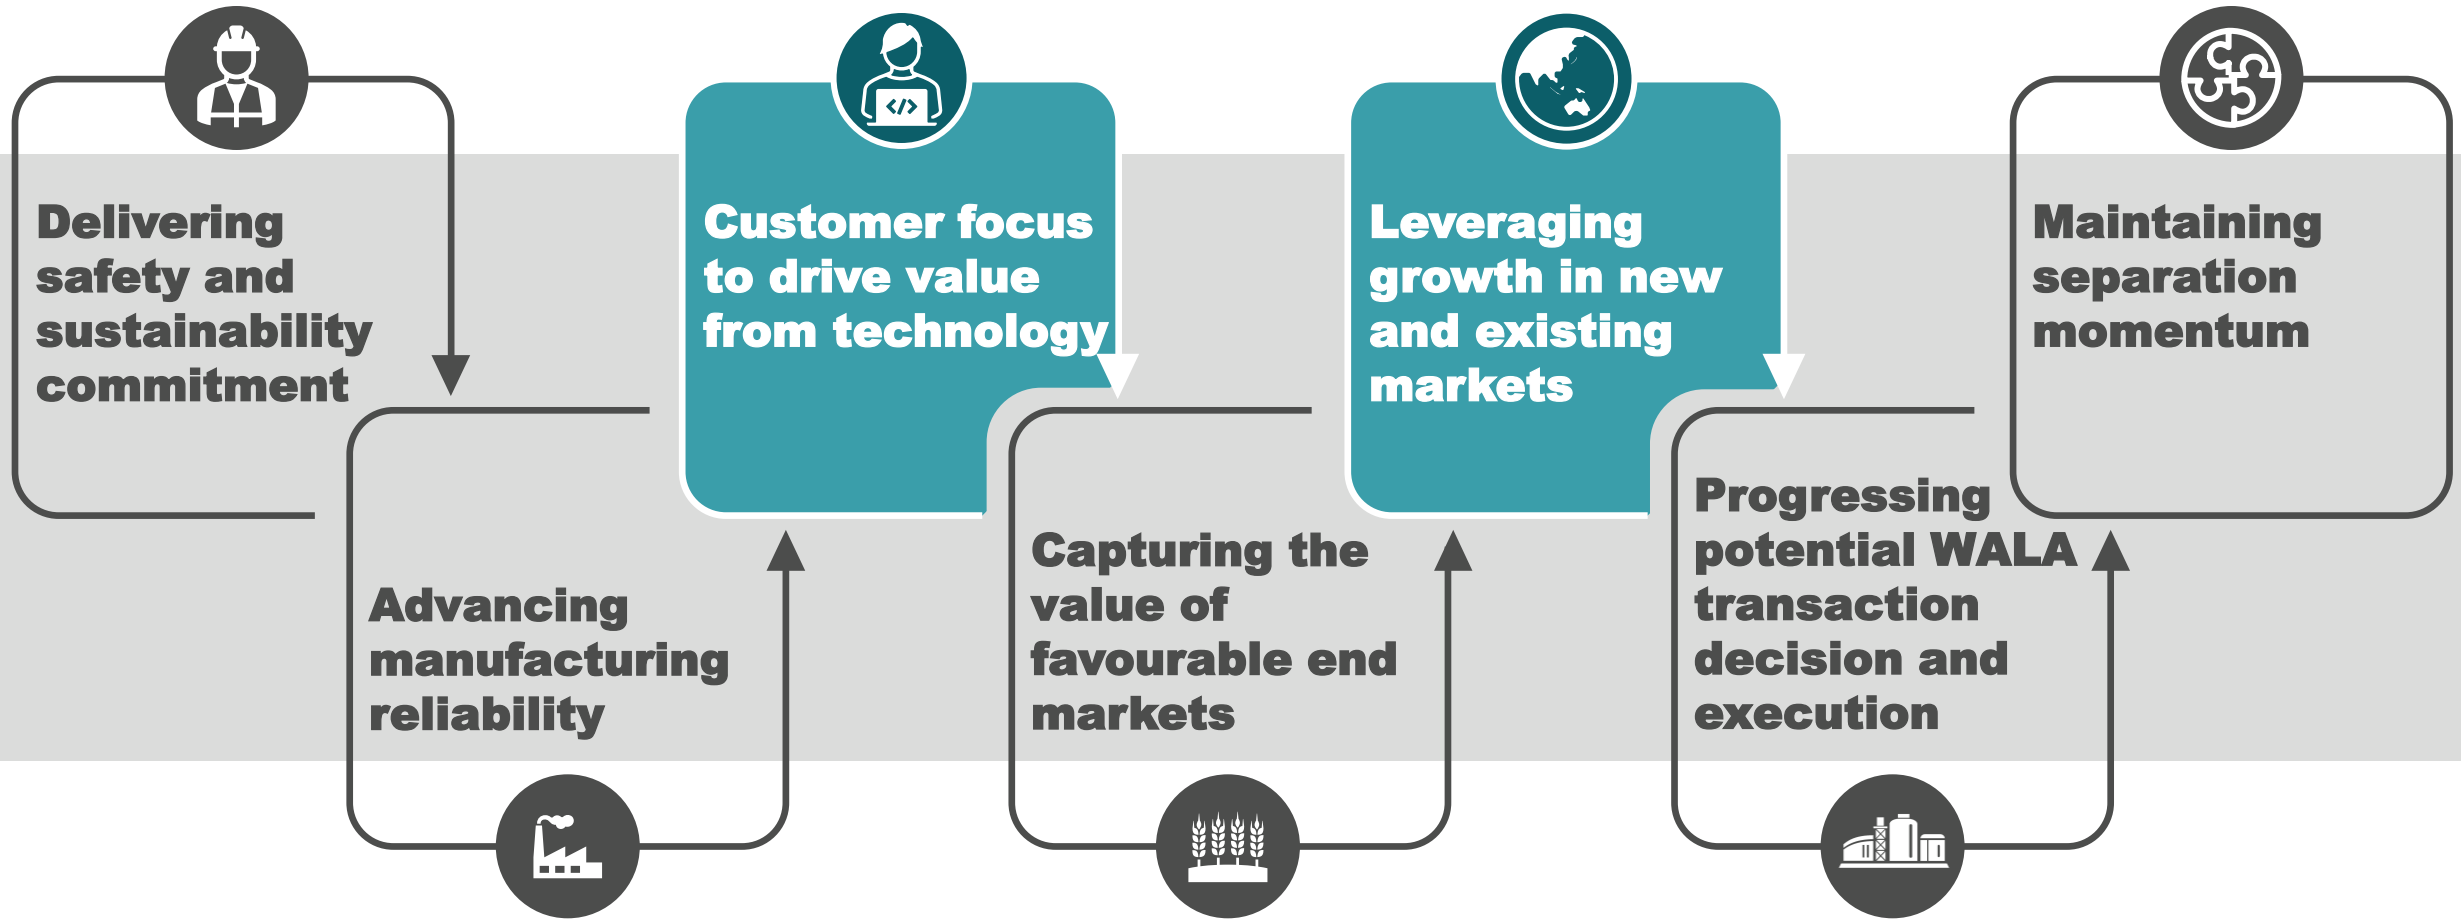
Delivering safety and sustainability commitment

Advancing manufacturing reliability

Customer focus to drive value from technology

Capturing the value of favourable end markets

Leveraging growth in new and existing markets

Progressing potential WALA transaction decision and execution

Maintaining separation momentum